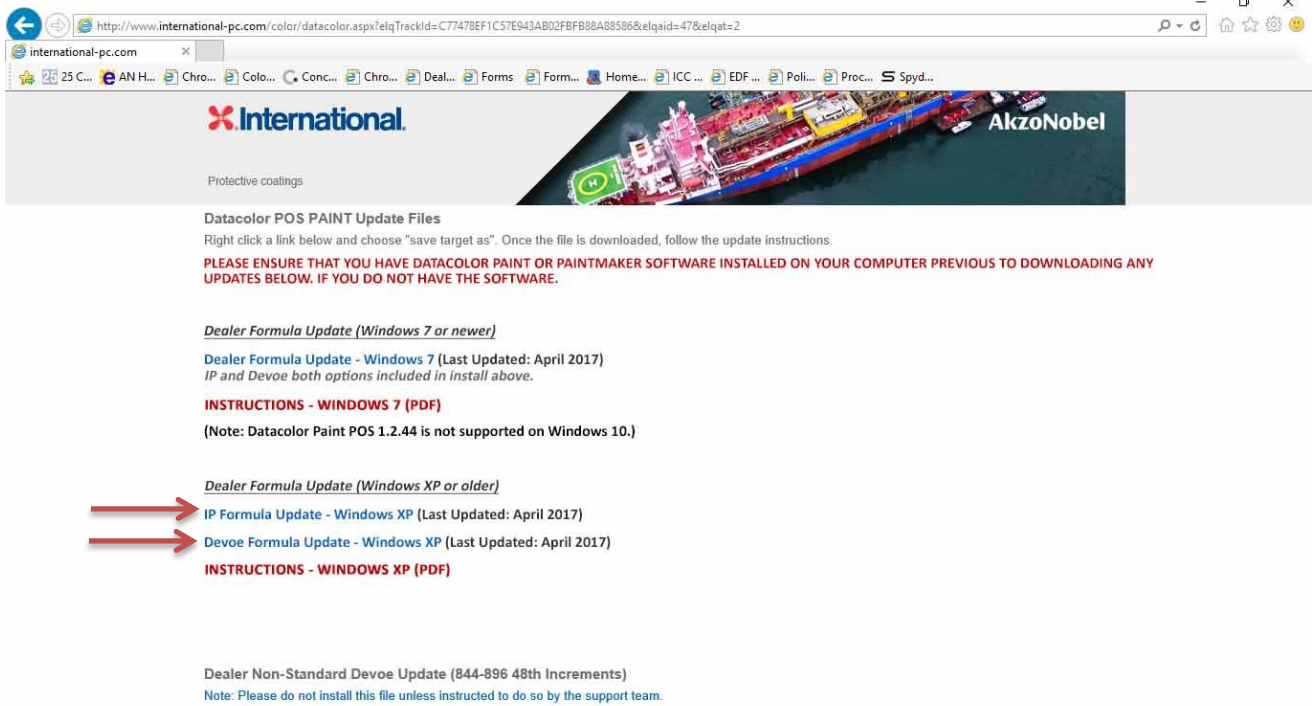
http://www.international-pc.com/color/datacolor.aspx?elqTrackId=C77478EF1C57E943AB02FBFB88A88586&elqaid=47&elqat=2

international-pc.com ×

25 C... AN H... Chro... Colo... Conc... Chro... Deal... Forms Form... Home... ICC ... EDF ... Poli... Proc... Spyd...

International.

AkzoNobel

Protective coatings

Datacolor POS PAINT Update Files

Right click a link below and choose "save target as". Once the file is downloaded, follow the update instructions.

PLEASE ENSURE THAT YOU HAVE DATACOLOR PAINT OR PAINTMAKER SOFTWARE INSTALLED ON YOUR COMPUTER PREVIOUS TO DOWNLOADING ANY UPDATES BELOW. IF YOU DO NOT HAVE THE SOFTWARE.

Dealer Formula Update (Windows 7 or newer)

Dealer Formula Update - Windows 7 (Last Updated: April 2017)
IP and Devoe both options included in install above.

INSTRUCTIONS - WINDOWS 7 (PDF)

(Note: Datacolor Paint POS 1.2.44 is not supported on Windows 10.)

Dealer Formula Update (Windows XP or older)

IP Formula Update - Windows XP (Last Updated: April 2017)

Devoe Formula Update - Windows XP (Last Updated: April 2017)

INSTRUCTIONS - WINDOWS XP (PDF)

Dealer Non-Standard Devoe Update (844-896 48th Increments)

Note: Please do not install this file unless instructed to do so by the support team.